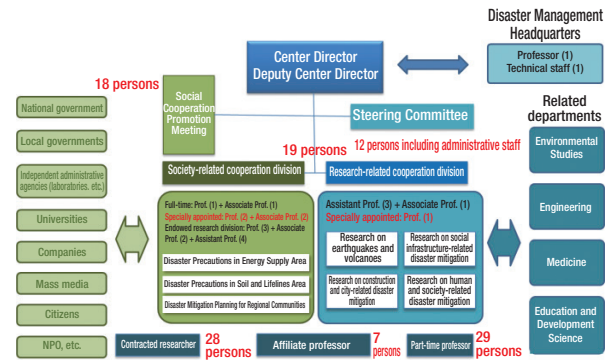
Disaster Management Headquarters

Professor (1)
Technical staff (1)

Center Director
Deputy Center Director

18 persons

Social Cooperation Promotion Meeting

Steering Committee

Related departments

National government

Local governments

Independent administrative agencies (laboratories, etc.)

Universities

Companies

Mass media

Citizens

NPO, etc.

19 persons

12 persons including administrative staff

Society-related cooperation division

Research-related cooperation division

Full-time: Prof. (1) + Associate Prof. (1)
Specially appointed: Prof. (2) + Associate Prof. (2)
Endowed research division: Prof. (3) + Associate Prof. (2) + Assistant Prof. (4)

Disaster Precautions in Energy Supply Area

Disaster Precautions in Soil and Lifelines Area

Disaster Mitigation Planning for Regional Communities

Assistant Prof. (3) + Associate Prof. (1)
Specially appointed: Prof. (1)

Research on earthquakes and volcanoes

Research on social infrastructure-related disaster mitigation

Research on construction and city-related disaster mitigation

Research on human and society-related disaster mitigation

Environmental Studies

Engineering

Medicine

Education and Development Science

Contracted researcher

28 persons

Affiliate professor

7 persons

Part-time professor

29 persons